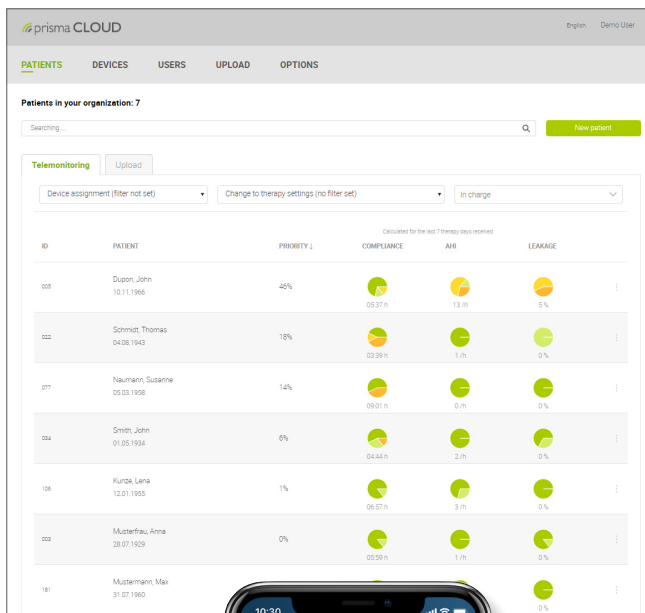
prisma CLOUD

English Demo User

PATIENTS DEVICES USERS UPLOAD OPTIONS

Patients in your organization: 7

Searching ...

New patient

Telemonitoring Upload

Device assignment (filter not set)

Change to therapy settings (no filter set)

In charge

Calculated for the last 7 therapy days received

| ID | PATIENT | PRIORITY ↓ | COMPLIANCE | AHI | LEAKAGE |
|---|---|---|---|---|---|
| 005 | Dupon, John 10.11.1966 | 46% | 05:37 h | 13 /h | 5 % |
| 022 | Schmidt, Thomas 04.08.1943 | 18% | 03:39 h | 1 /h | 0 % |
| 077 | Naumann, Susanne 05.03.1958 | 14% | 09:01 h | 0 /h | 0 % |
| 034 | Smith, John 01.05.1934 | 6% | 04:44 h | 2 /h | 0 % |
| 106 | Kunze, Lena 12.01.1955 | 1% | 06:57 h | 3 /h | 0 % |
| 003 | Musterfrau, Anna 28.07.1929 | 0% | 05:59 h | 1 /h | 0 % |
| 181 | Mustermann, Max 31.07.1960 | | | | 0 % |

10:30